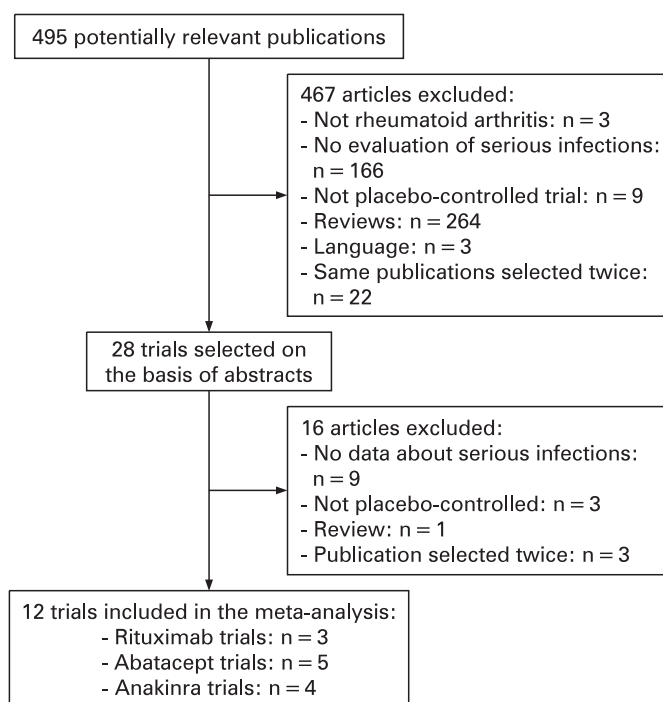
495 potentially relevant publications

467 articles excluded:
- Not rheumatoid arthritis: n = 3
- No evaluation of serious infections: n = 166
- Not placebo-controlled trial: n = 9
- Reviews: n = 264
- Language: n = 3
- Same publications selected twice: n = 22

28 trials selected on the basis of abstracts

16 articles excluded:
- No data about serious infections: n = 9
- Not placebo-controlled: n = 3
- Review: n = 1
- Publication selected twice: n = 3

12 trials included in the meta-analysis:
- Rituximab trials: n = 3
- Abatacept trials: n = 5
- Anakinra trials: n = 4